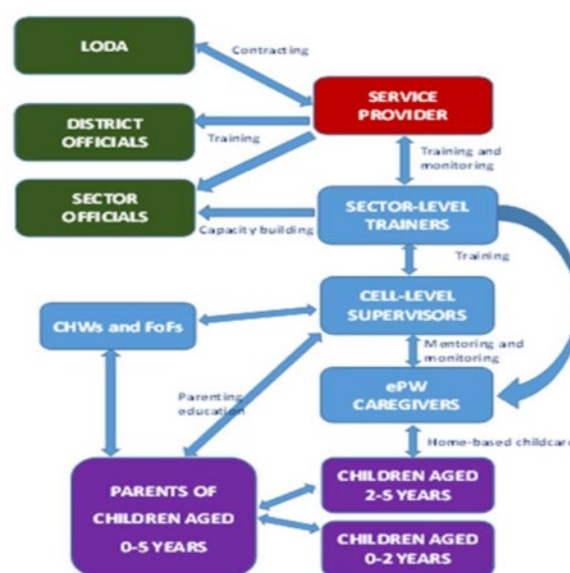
LODA

Contracting

SERVICE PROVIDER

DISTRICT OFFICIALS

Training

Training and monitoring

SECTOR OFFICIALS

Capacity building

SECTOR-LEVEL TRAINERS

Training

CHWs and FoFs

CELL-LEVEL SUPERVISORS

Mentoring and monitoring

Parenting education

ePW CAREGIVERS

Home-based childcare

PARENTS OF CHILDREN AGED 0-5 YEARS

CHILDREN AGED 2-5 YEARS

CHILDREN AGED 0-2 YEARS